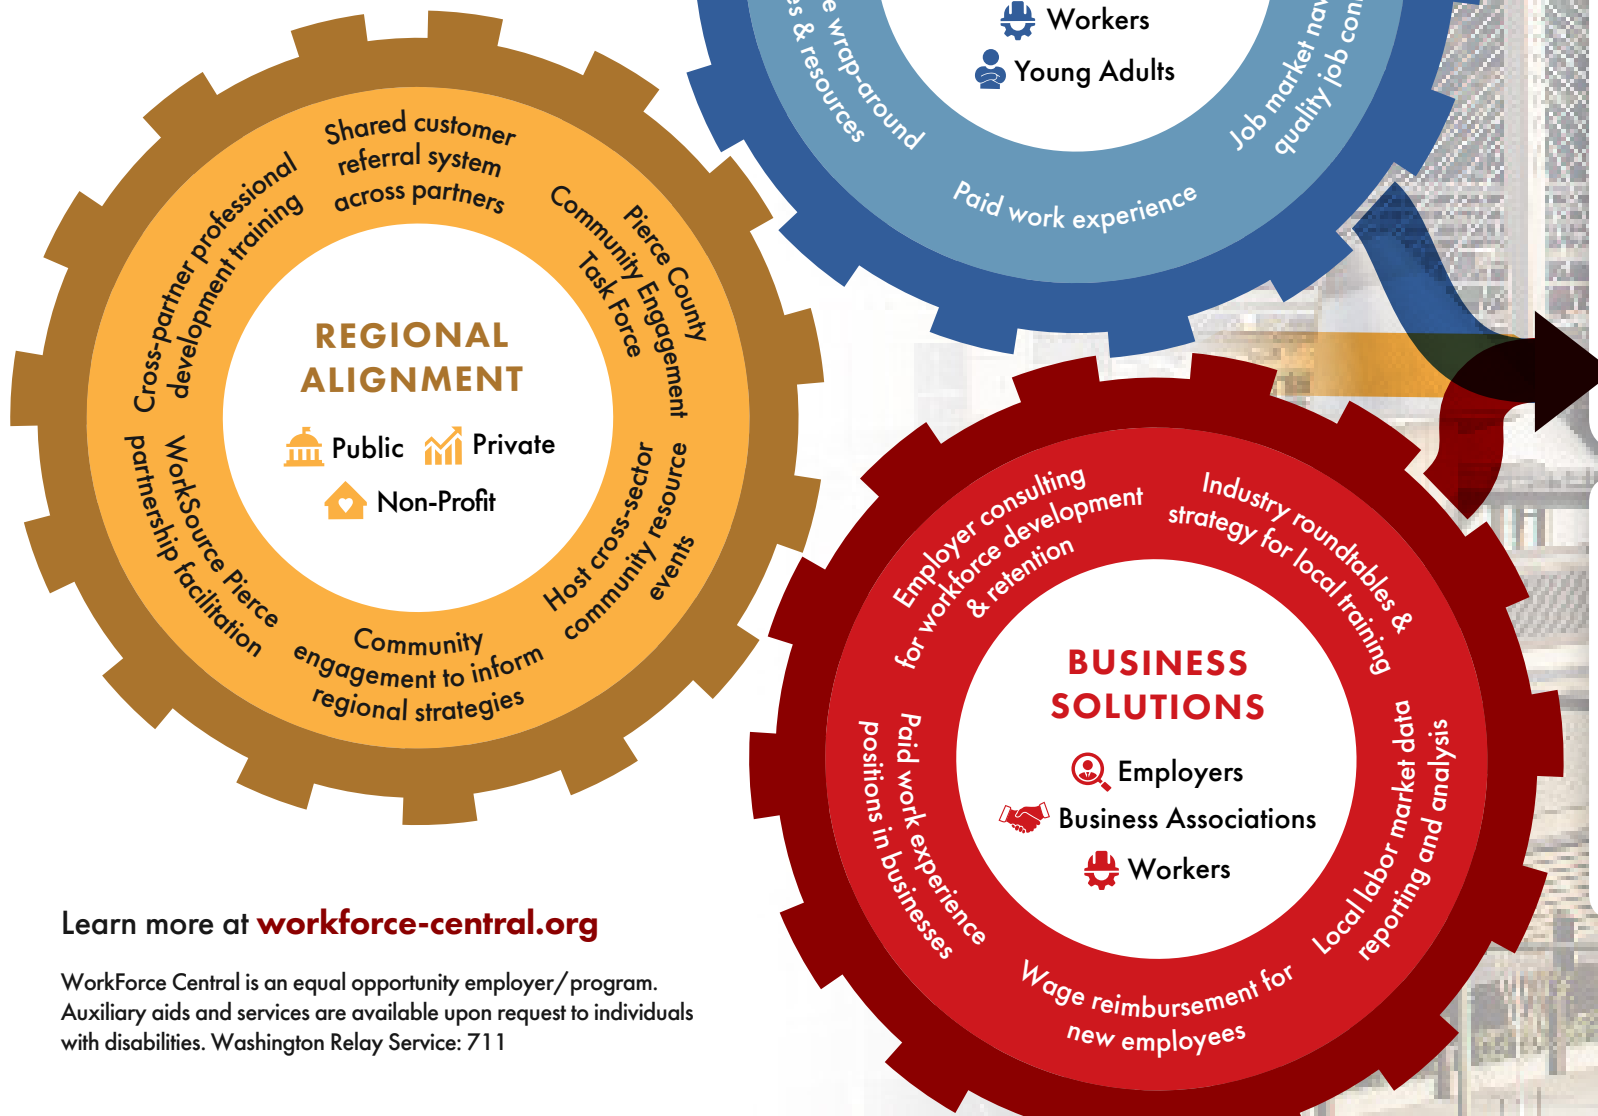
es & resources

e wrap-around

Workers

Young Adults

Job market nav

quality job con

Paid work experience

Shared customer referral system across partners

Pierce County Community Engagement Task Force

Cross-partner professional development training

REGIONAL ALIGNMENT

Public

Private

Non-Profit

WorkSource Pierce partnership facilitation

Host cross-sector community resource events

Community engagement to inform regional strategies

Employer consulting for workforce development & retention

Industry roundtables & strategy for local training

BUSINESS SOLUTIONS

Employers

Business Associations

Workers

Paid work experience positions in businesses

Local labor market data reporting and analysis

Wage reimbursement for new employees

Learn more at workforce-central.org

WorkForce Central is an equal opportunity employer/program. Auxiliary aids and services are available upon request to individuals with disabilities. Washington Relay Service: 711